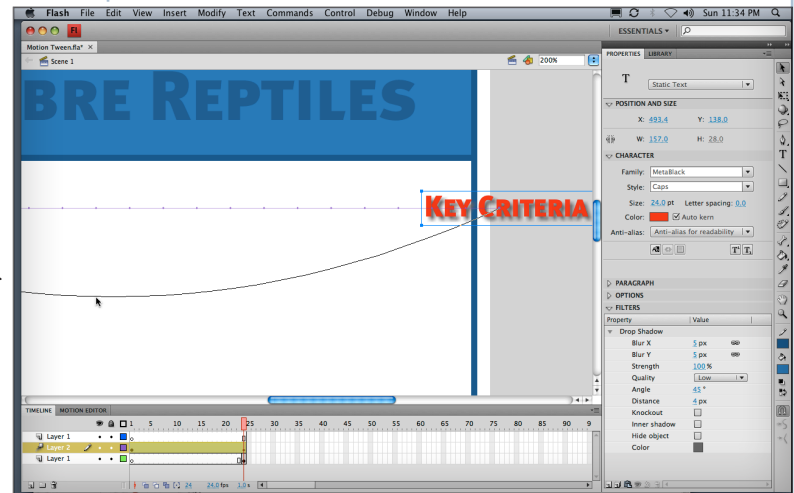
Flash File Edit View Insert Modify Text Commands Control Debug Window Help

Sun 11:34 PM

ESSENTIALS

Motion Tween.fla*

Scene 1

200%

BRE REPTILES

KEY CRITERIA

PROPERTIES LIBRARY

T

Static Text

POSITION AND SIZE

X: 493.4 Y: 138.0

W: 157.0 H: 28.0

CHARACTER

Family: MetaBlack

Style: Caps

Size: 24.0 pt Letter spacing: 0.0

Color: Auto kern

Anti-alias: Anti-alias for readability

PARAGRAPH

OPTIONS

FILTERS

| Property | Value |
|---|---|
| Drop Shadow | |
| Blur X | 5 px |
| Blur Y | 5 px |
| Strength | 100 % |
| Quality | Low |
| Angle | 45 ° |
| Distance | 4 px |
| Knockout | |
| Inner shadow | |
| Hide object | |
| Color | |

TIMELINE MOTION EDITOR

1 5 10 15 20 25 30 35 40 45 50 55 60 65 70 75 80 85 90

Layer 1

Layer 2

Layer 1

24 24.0 fps 1.0 s